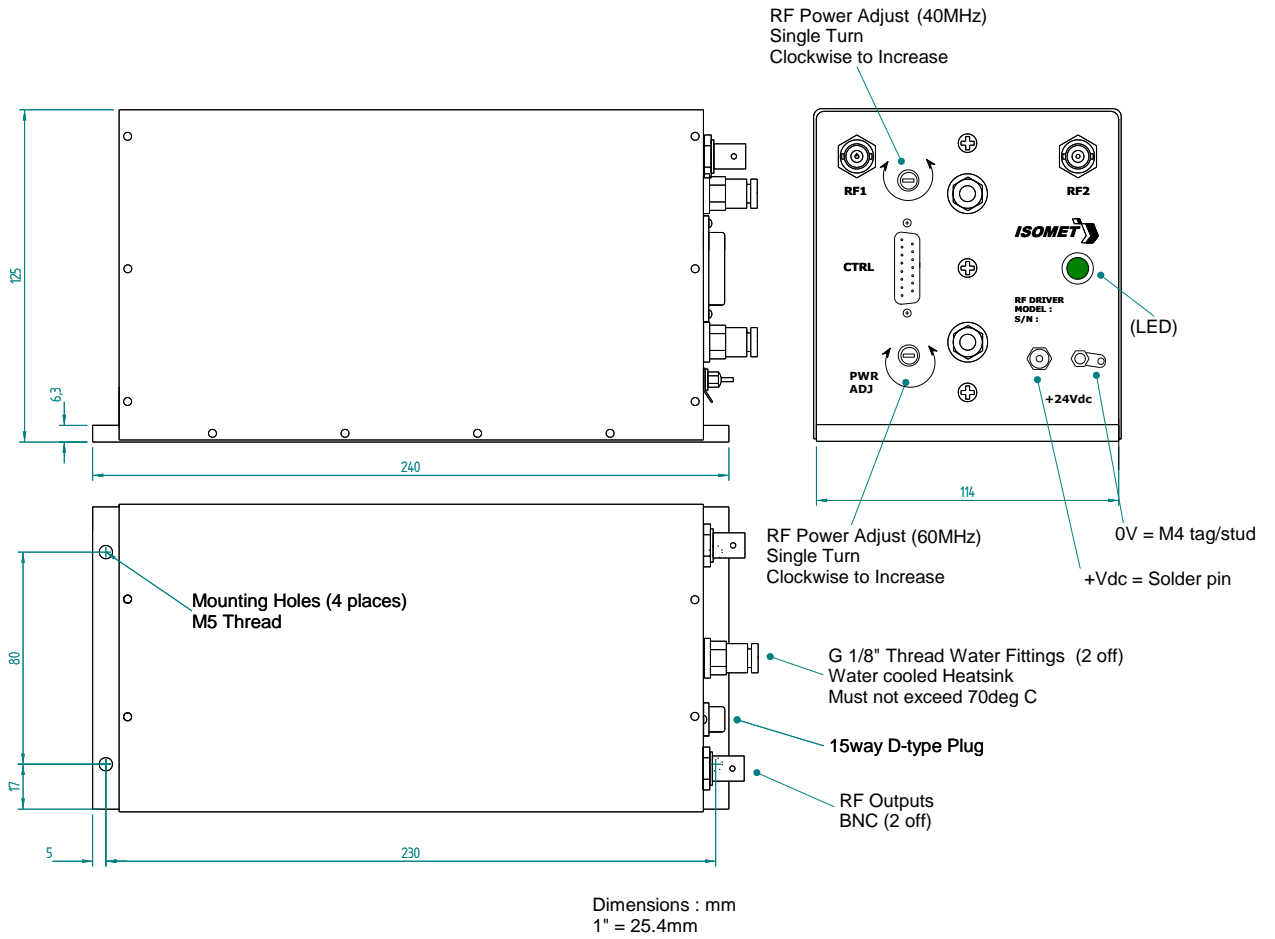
RF Power Adjust (40MHz)
Single Turn
Clockwise to Increase

125

6.3

240

RF1

RF2

CTRL

ISOMET

RF DRIVER
MODEL :
S/N :

(LED)

PWR
ADJ

+24Vdc

114

RF Power Adjust (60MHz)
Single Turn
Clockwise to Increase

0V = M4 tag/stud

+Vdc = Solder pin

Mounting Holes (4 places)
M5 Thread

80

G 1/8" Thread Water Fittings (2 off)
Water cooled Heatsink
Must not exceed 70deg C

15way D-type Plug

17

RF Outputs
BNC (2 off)

5

230

Dimensions : mm
1" = 25.4mm